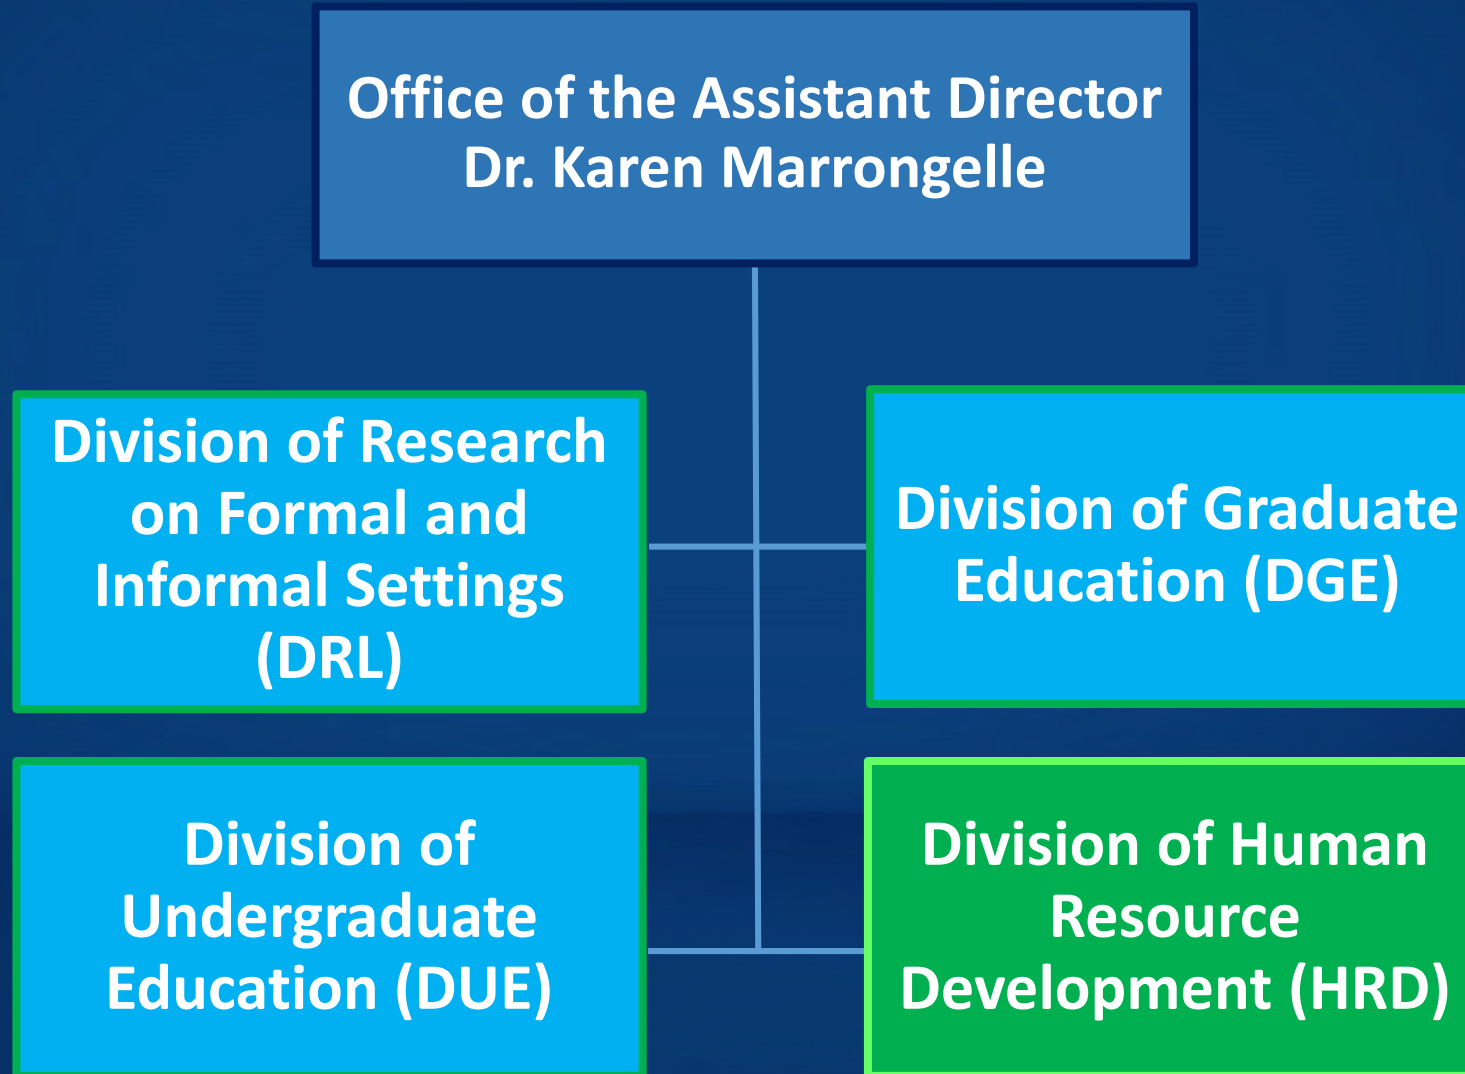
Office of the Assistant Director
Dr. Karen Marrongelle

Division of Research on Formal and Informal Settings (DRL)

Division of Graduate Education (DGE)

Division of Undergraduate Education (DUE)

Division of Human Resource Development (HRD)